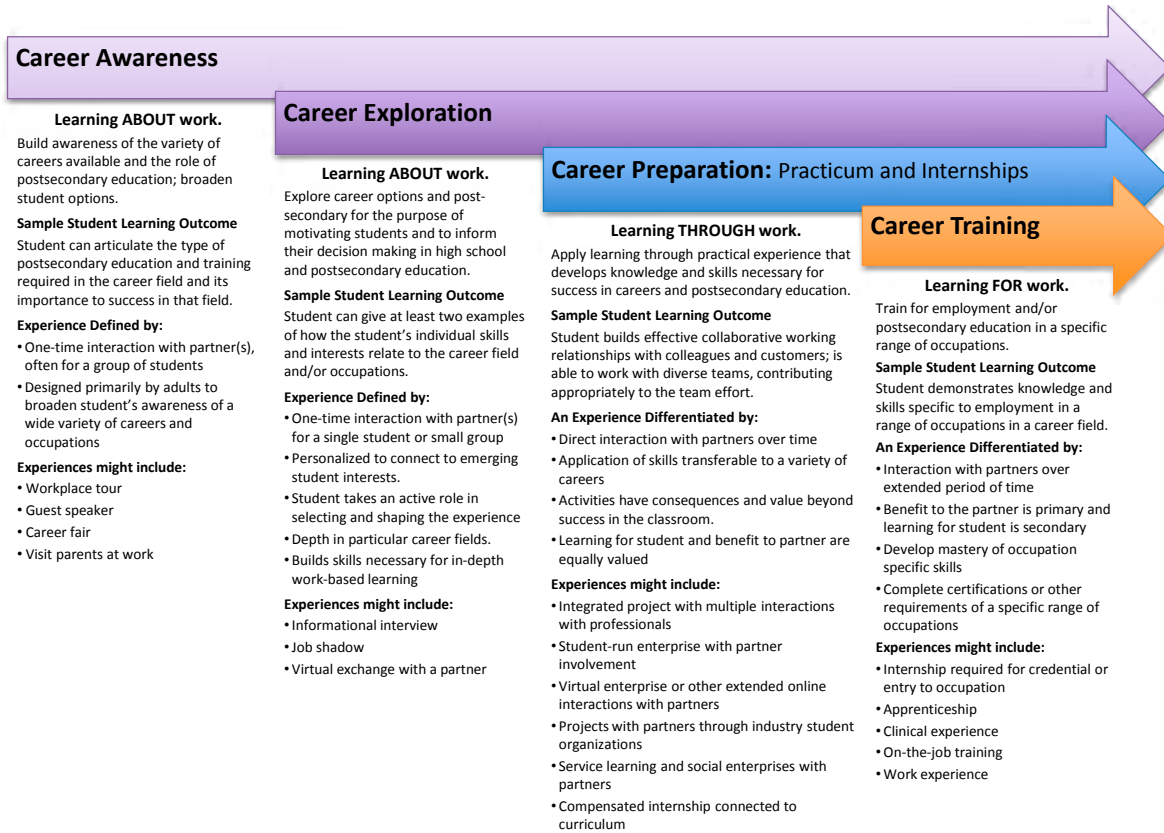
Career Awareness

Learning ABOUT work.

Build awareness of the variety of careers available and the role of postsecondary education; broaden student options.

Sample Student Learning Outcome

Student can articulate the type of postsecondary education and training required in the career field and its importance to success in that field.

Experience Defined by:

• One-time interaction with partner(s), often for a group of students
• Designed primarily by adults to broaden student's awareness of a wide variety of careers and occupations

Experiences might include:

• Workplace tour
• Guest speaker
• Career fair
• Visit parents at work

Career Exploration

Learning ABOUT work.

Explore career options and postsecondary for the purpose of motivating students and to inform their decision making in high school and postsecondary education.

Sample Student Learning Outcome

Student can give at least two examples of how the student's individual skills and interests relate to the career field and/or occupations.

Experience Defined by:

• One-time interaction with partner(s) for a single student or small group
• Personalized to connect to emerging student interests.
• Student takes an active role in selecting and shaping the experience
• Depth in particular career fields.
• Builds skills necessary for in-depth work-based learning

Experiences might include:

• Informational interview
• Job shadow
• Virtual exchange with a partner

Career Preparation: Practicum and Internships

Learning THROUGH work.

Apply learning through practical experience that develops knowledge and skills necessary for success in careers and postsecondary education.

Sample Student Learning Outcome

Student builds effective collaborative working relationships with colleagues and customers; is able to work with diverse teams, contributing appropriately to the team effort.

An Experience Differentiated by:

• Direct interaction with partners over time
• Application of skills transferable to a variety of careers
• Activities have consequences and value beyond success in the classroom.
• Learning for student and benefit to partner are equally valued

Experiences might include:

• Integrated project with multiple interactions with professionals
• Student-run enterprise with partner involvement
• Virtual enterprise or other extended online interactions with partners
• Projects with partners through industry student organizations
• Service learning and social enterprises with partners
• Compensated internship connected to curriculum

Career Training

Learning FOR work.

Train for employment and/or postsecondary education in a specific range of occupations.

Sample Student Learning Outcome

Student demonstrates knowledge and skills specific to employment in a range of occupations in a career field.

An Experience Differentiated by:

• Interaction with partners over extended period of time
• Benefit to the partner is primary and learning for student is secondary
• Develop mastery of occupation specific skills
• Complete certifications or other requirements of a specific range of occupations

Experiences might include:

• Internship required for credential or entry to occupation
• Apprenticeship
• Clinical experience
• On-the-job training
• Work experience